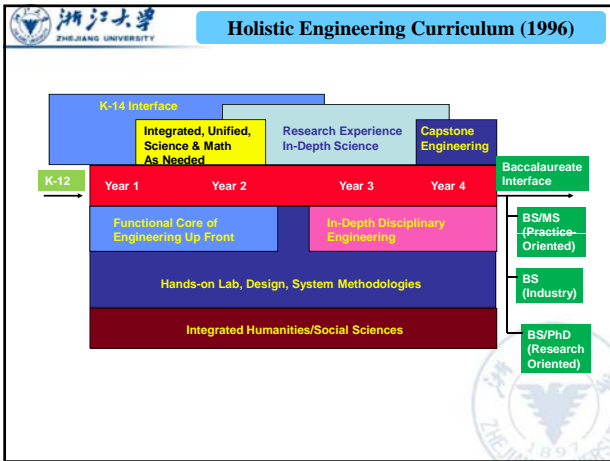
浙江大学
ZHEJIANG UNIVERSITY

Holistic Engineering Curriculum (1996)

K-14 Interface

Integrated, Unified, Science & Math As Needed

Research Experience In-Depth Science

Capstone Engineering

K-12

Year 1

Year 2

Year 3

Year 4

Baccalaureate Interface

Functional Core of Engineering Up Front

In-Depth Disciplinary Engineering

BS/MS (Practice-Oriented)

Hands-on Lab, Design, System Methodologies

BS (Industry)

Integrated Humanities/Social Sciences

BS/PhD (Research Oriented)

1897